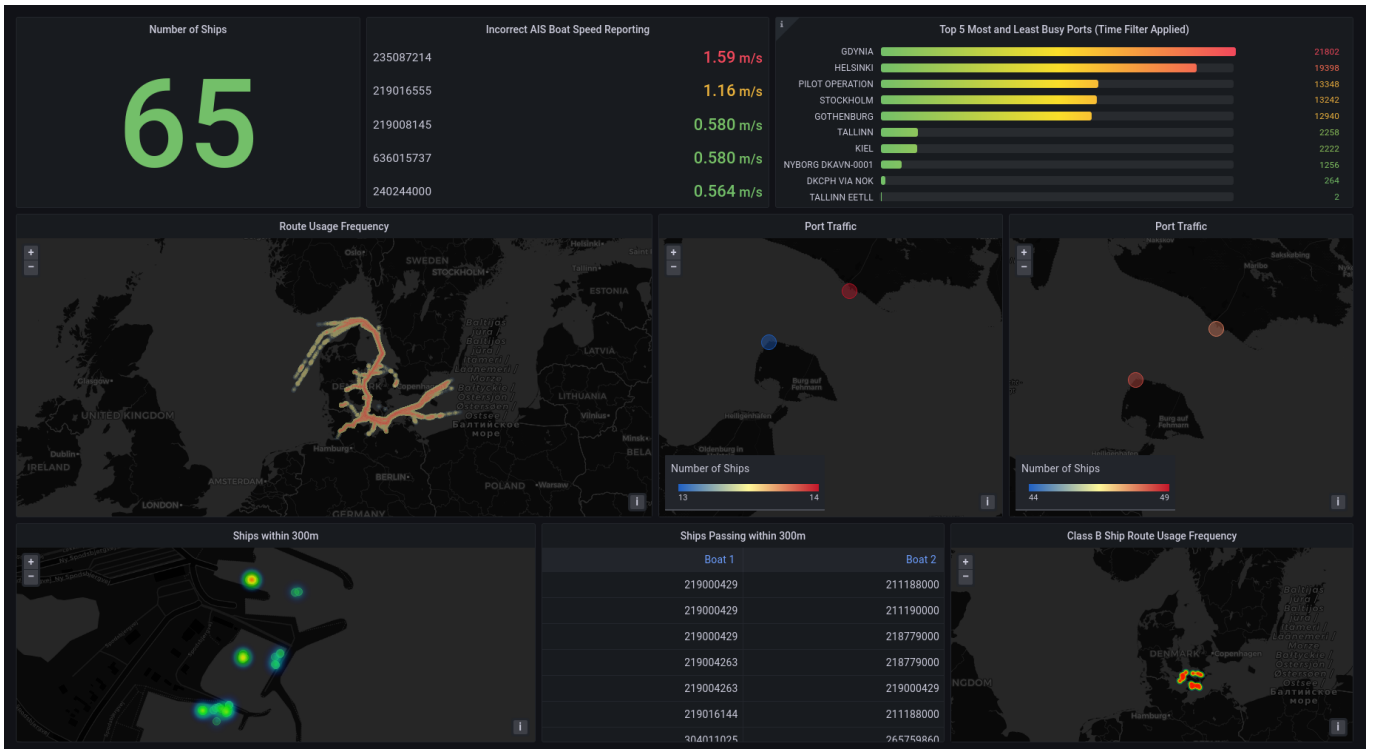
Number of Ships

65

Incorrect AIS Boat Speed Reporting

235087214 1.59 m/s
219016555 1.16 m/s
219008145 0.580 m/s
636015737 0.580 m/s
240244000 0.564 m/s

Top 5 Most and Least Busy Ports (Time Filter Applied)

| Port | Count |
|---|---|
| GDYNIA | 21802 |
| HELSINKI | 19398 |
| PILOT OPERATION | 13348 |
| STOCKHOLM | 13242 |
| GOTHENBURG | 12940 |
| TALLINN | 2258 |
| KIEL | 2222 |
| NYBORG DKAVN-0001 | 1256 |
| DKCPH VIA NOK | 264 |
| TALLINN EETLL | 2 |

Route Usage Frequency

+
−

Oslo Helsinki SWEDEN STOCKHOLM ESTONIA LATVIA DENMARK Copenhagen LITHUANIA Vilnius Glasgow UNITED KINGDOM Dublin IRELAND Minsk BELA Hamburg BERLIN POLAND Warsaw AMSTERDAM LONDON GERMANY Baltijas jūra Läänemeri Ostsee Балтийское море

i

Port Traffic

+
−

Burg auf Fehmarn Heiligenhafen Oldenburg in

Number of Ships
13 14

i

Port Traffic

+
−

Maribo Sakskøbing Burg auf Fehmarn

Number of Ships
44 49

i

Ships within 300m

+
−

i

Ships Passing within 300m

| Boat 1 | Boat 2 |
|---|---|
| 219000429 | 211188000 |
| 219000429 | 211190000 |
| 219000429 | 218779000 |
| 219004263 | 218779000 |
| 219004263 | 219000429 |
| 219016144 | 211188000 |
| 304011025 | 265759860 |

Class B Ship Route Usage Frequency

+
−

NGDOM DENMARK Copenhagen Hamburg Baltijas jūra Läänemeri Ostsee Балтийское море

i